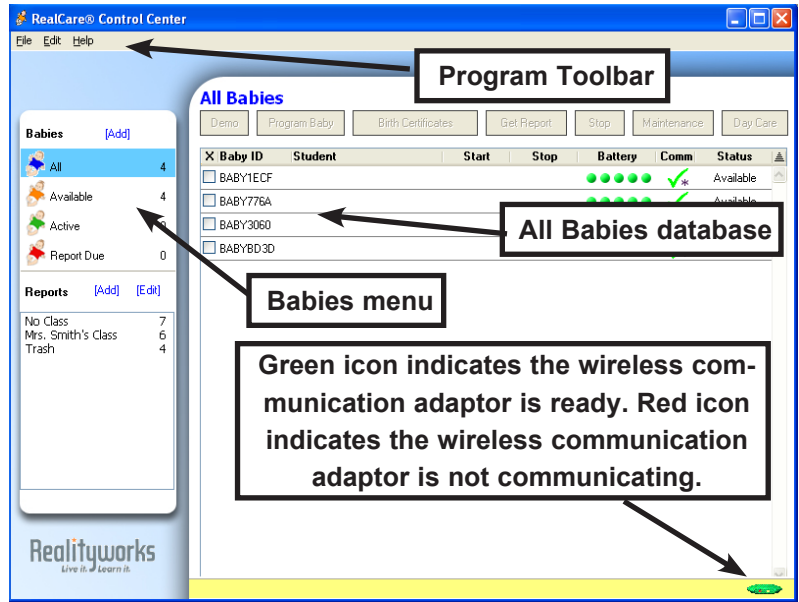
RealCare® Control Center

File Edit Help

Program Toolbar

All Babies

Demo | Program Baby | Birth Certificates | Get Report | Stop | Maintenance | Day Care

| X | Baby ID | Student | Start | Stop | Battery | Comm | Status |
|---|---|---|---|---|---|---|---|
| | BABY1ECF | | | | | | Available |
| | BABY776A | | | | | | Available |
| | BABY3060 | | | | | | |
| | BABYBD3D | | | | | | |

All Babies database

Babies [Add]

All 4
Available 4
Active 0
Report Due 0

Reports [Add] [Edit]

No Class 7
Mrs. Smith's Class 6
Trash 4

Babies menu

Green icon indicates the wireless communication adaptor is ready. Red icon indicates the wireless communication adaptor is not communicating.

Realityworks
Live it. Learn it.